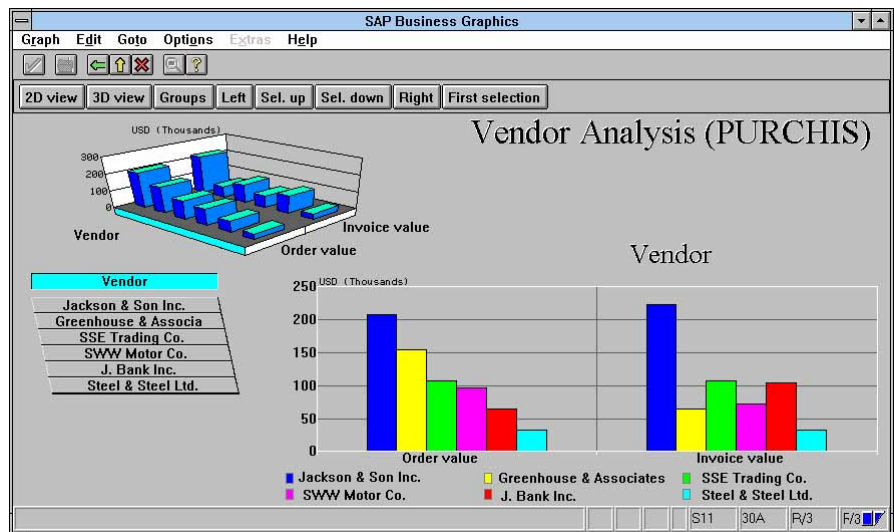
SAP Business Graphics

Graph Edit Goto Options Extras Help

2D view 3D view Groups Left Sel. up Sel. down Right First selection

USD (Thousands)

300
200
100
0

Vendor

Order value

Invoice value

Vendor Analysis (PURCHIS)

Vendor

Vendor

Jackson & Son Inc.
Greenhouse & Associa
SSE Trading Co.
SWW Motor Co.
J. Bank Inc.
Steel & Steel Ltd.

USD (Thousands)

250
200
150
100
50
0

Order value

Invoice value

Jackson & Son Inc.
Greenhouse & Associates
SSE Trading Co.
SWW Motor Co.
J. Bank Inc.
Steel & Steel Ltd.

S11 30A R/3 F/3